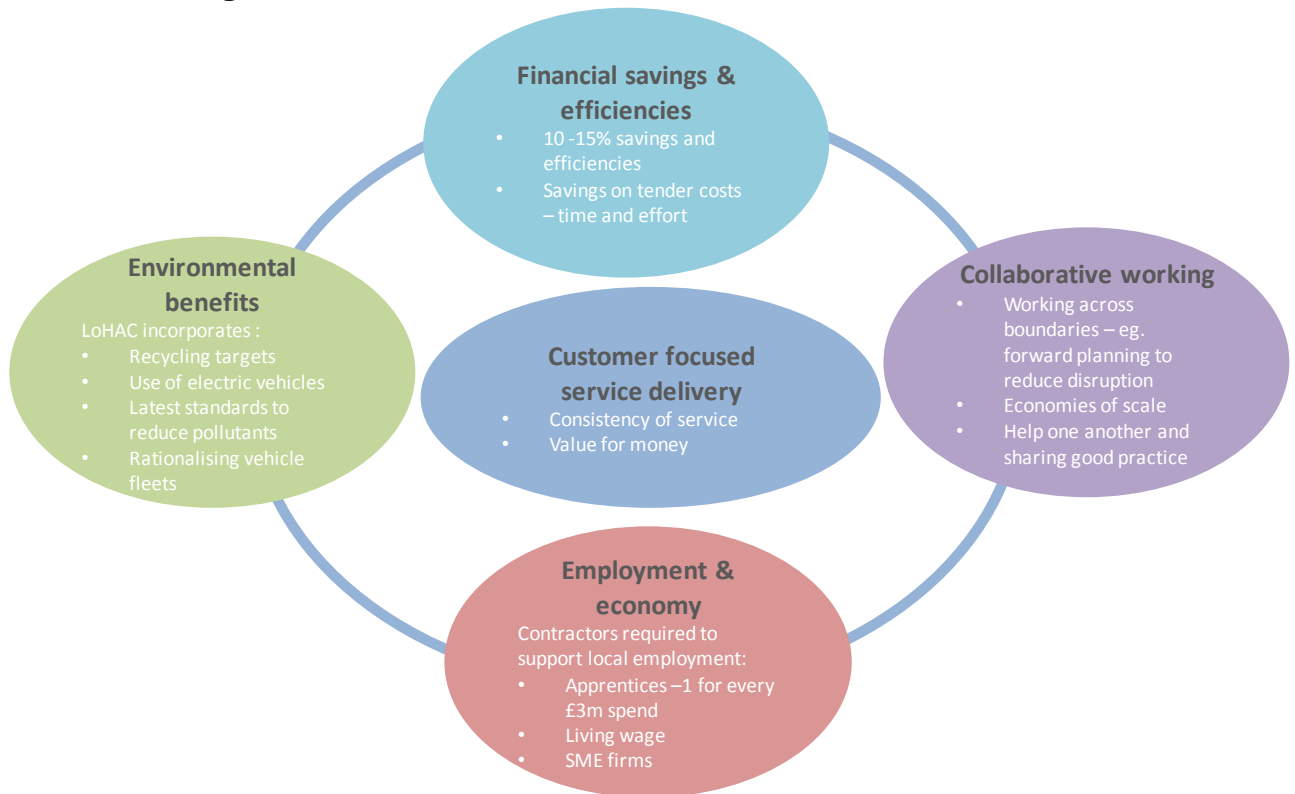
Financial savings & efficiencies
- 10 -15% savings and efficiencies
- Savings on tender costs – time and effort

Environmental benefits
LoHAC incorporates :
- Recycling targets
- Use of electric vehicles
- Latest standards to reduce pollutants
- Rationalising vehicle fleets

Customer focused service delivery
- Consistency of service
- Value for money

Collaborative working
- Working across boundaries – eg. forward planning to reduce disruption
- Economies of scale
- Help one another and sharing good practice

Employment & economy
Contractors required to support local employment:
- Apprentices –1 for every £3m spend
- Living wage
- SME firms